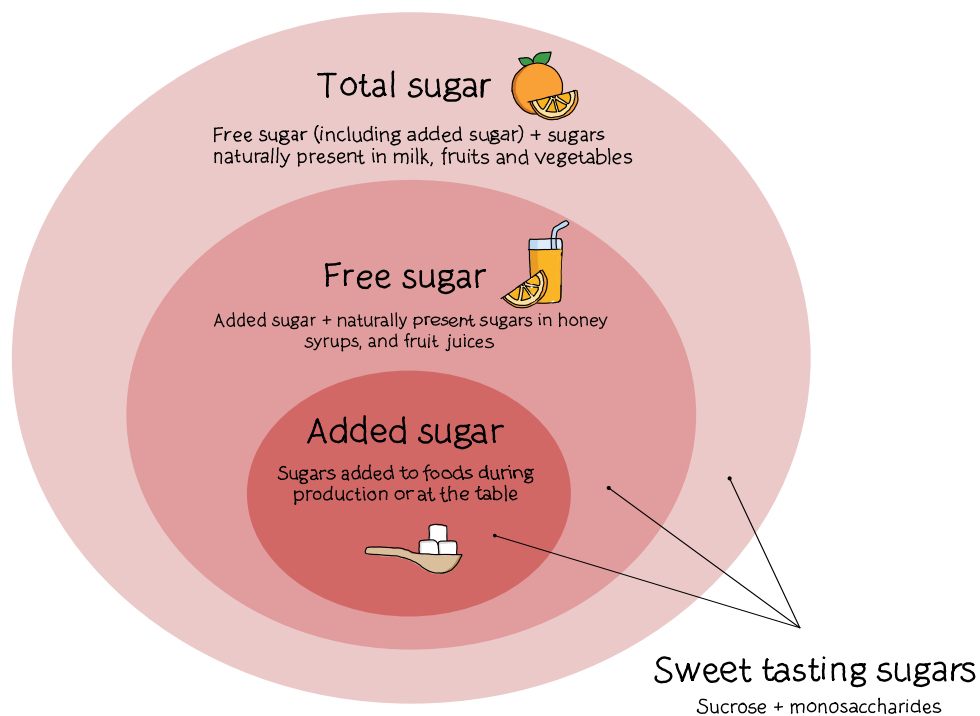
Total sugar

Free sugar (including added sugar) + sugars naturally present in milk, fruits and vegetables

Free sugar

Added sugar + naturally present sugars in honey syrups, and fruit juices

Added sugar

Sugars added to foods during production or at the table

Sweet tasting sugars

Sucrose + monosaccharides